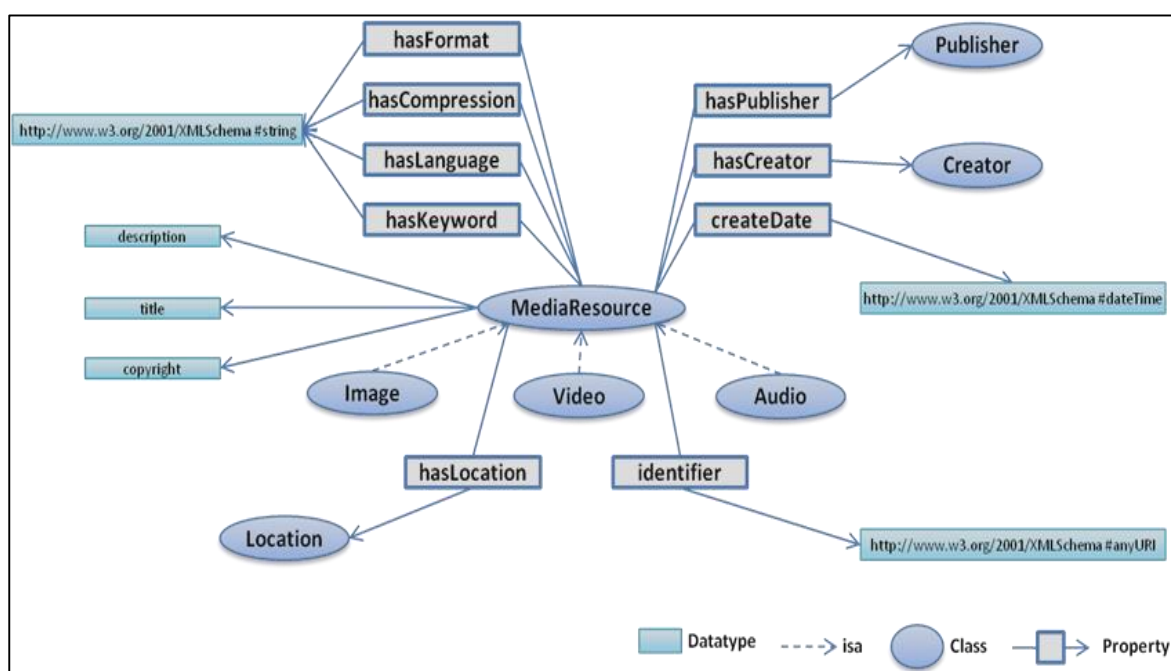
hasFormat

hasCompression

http://www.w3.org/2001/XMLSchema#string

hasLanguage

hasKeyword

Publisher

hasPublisher

hasCreator

Creator

createDate

description

title

copyright

MediaResource

http://www.w3.org/2001/XMLSchema#dateTime

Image

Video

Audio

hasLocation

identifier

Location

http://www.w3.org/2001/XMLSchema#anyURI

Datatype

isa

Class

Property